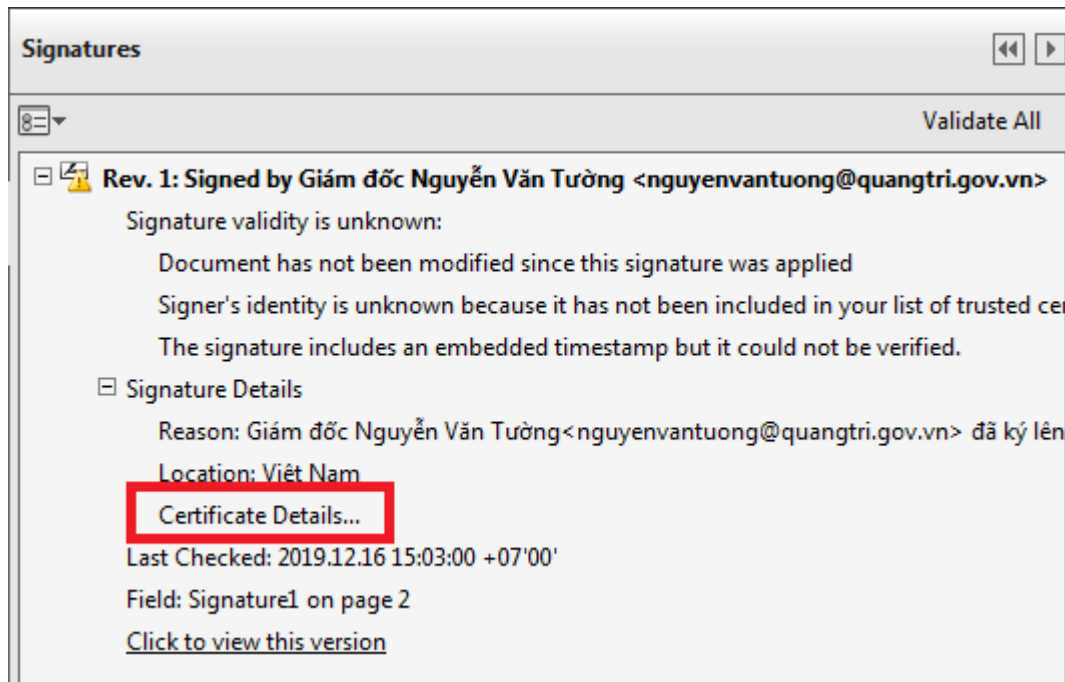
Signatures

Validate All

Rev. 1: Signed by Giám đốc Nguyễn Văn Tường <nguyenvantuong@quangtri.gov.vn>

Signature validity is unknown:

Document has not been modified since this signature was applied

Signer's identity is unknown because it has not been included in your list of trusted ce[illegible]

The signature includes an embedded timestamp but it could not be verified.

Signature Details

Reason: Giám đốc Nguyễn Văn Tường<nguyenvantuong@quangtri.gov.vn> đã ký lên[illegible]

Location: Việt Nam

Certificate Details...

Last Checked: 2019.12.16 15:03:00 +07'00'

Field: Signature1 on page 2

Click to view this version